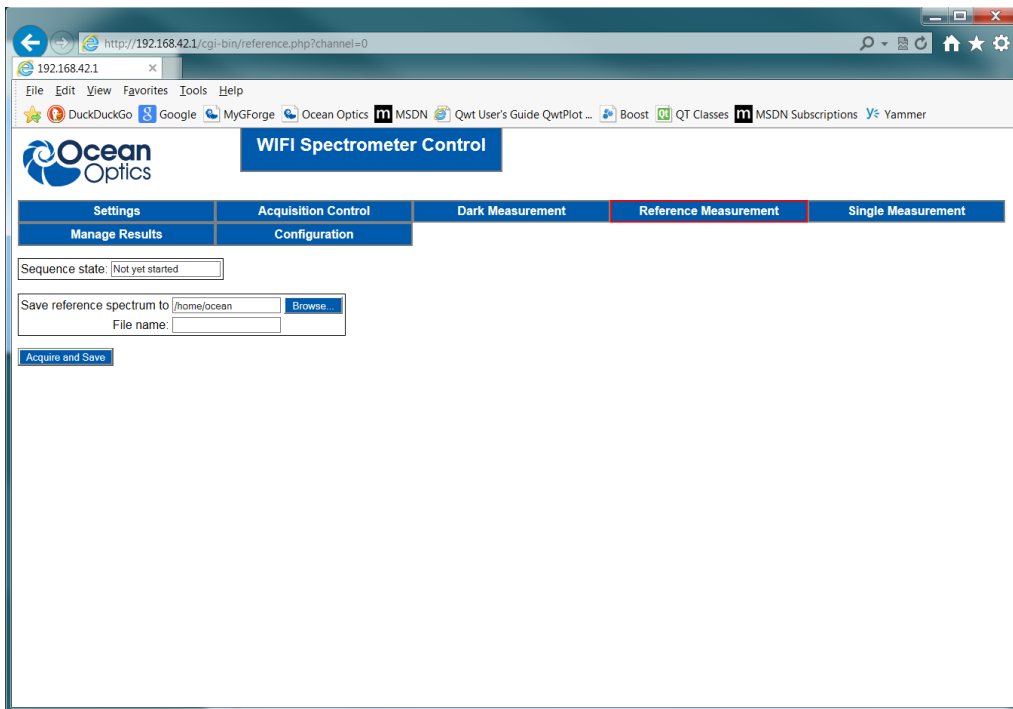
http://192.168.42.1/cgi-bin/reference.php?channel=0

192.168.42.1

File Edit View Favorites Tools Help

DuckDuckGo Google MyGForge Ocean Optics MSDN Qwt User's Guide QwtPlot ... Boost QT Classes MSDN Subscriptions Yammer

Ocean Optics

WIFI Spectrometer Control

| Settings | Acquisition Control | Dark Measurement | Reference Measurement | Single Measurement |
|---|---|---|---|---|
| Manage Results | Configuration | | | |

Sequence state: Not yet started

Save reference spectrum to /home/ocean Browse...
File name:

Acquire and Save